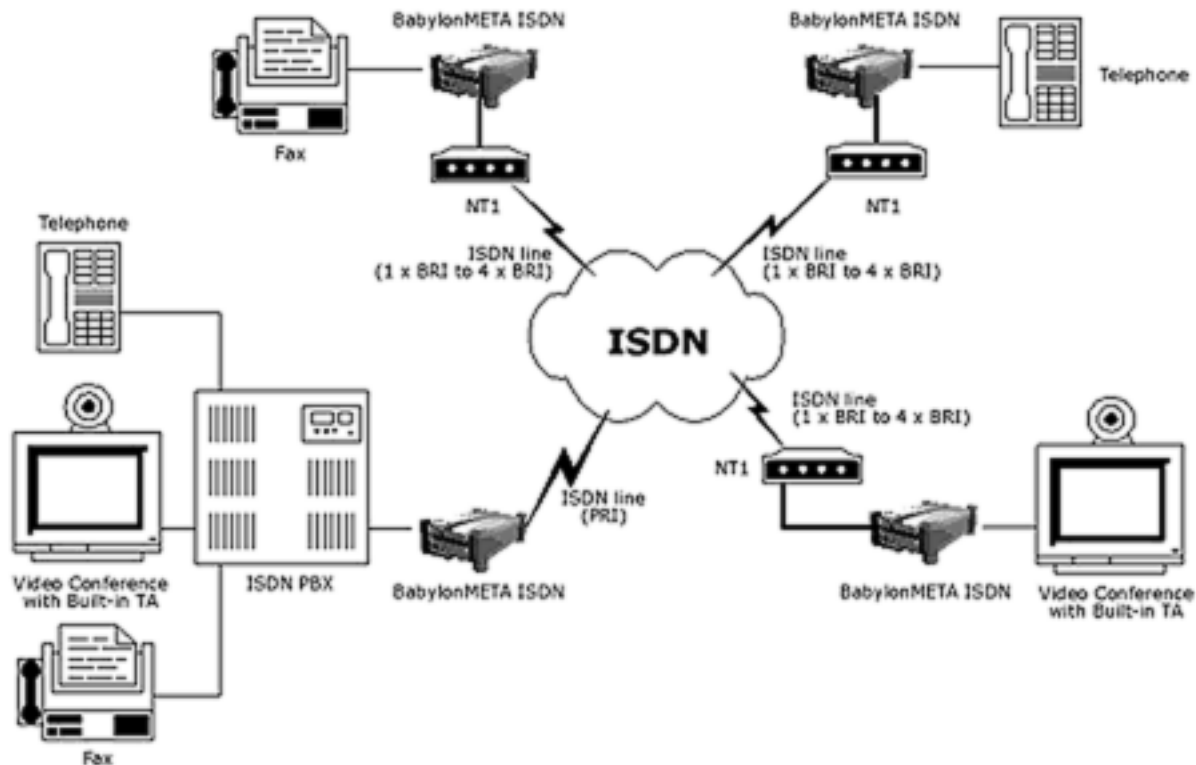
BabylonMETA ISDN

BabylonMETA ISDN

Fax

Telephone

NT1

NT1

Telephone

ISDN line
(1 x BRI to 4 x BRI)

ISDN line
(1 x BRI to 4 x BRI)

ISDN

ISDN line
(1 x BRI to 4 x BRI)

NT1

ISDN line
(PRI)

Video Conference
with Built-in TA

ISDN PBX

BabylonMETA ISDN

BabylonMETA ISDN

Video Conference
with Built-in TA

Fax